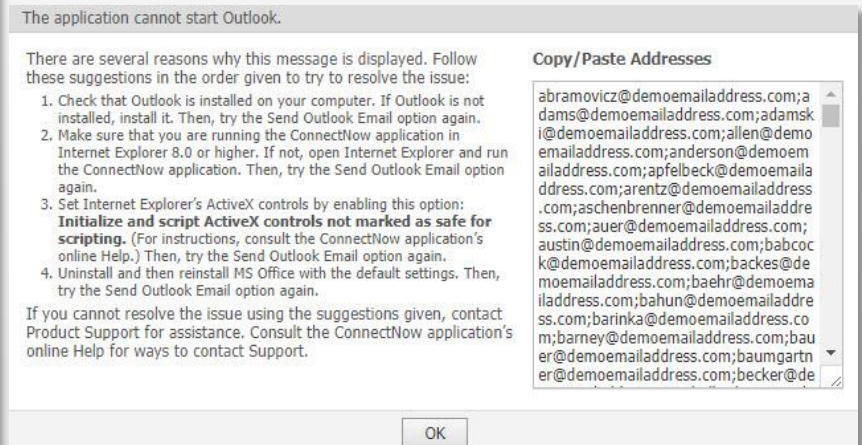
The application cannot start Outlook.

There are several reasons why this message is displayed. Follow these suggestions in the order given to try to resolve the issue:

1. Check that Outlook is installed on your computer. If Outlook is not installed, install it. Then, try the Send Outlook Email option again.
2. Make sure that you are running the ConnectNow application in Internet Explorer 8.0 or higher. If not, open Internet Explorer and run the ConnectNow application. Then, try the Send Outlook Email option again.
3. Set Internet Explorer's ActiveX controls by enabling this option: **Initialize and script ActiveX controls not marked as safe for scripting.** (For instructions, consult the ConnectNow application's online Help.) Then, try the Send Outlook Email option again.
4. Uninstall and then reinstall MS Office with the default settings. Then, try the Send Outlook Email option again.

If you cannot resolve the issue using the suggestions given, contact Product Support for assistance. Consult the ConnectNow application's online Help for ways to contact Support.

Copy/Paste Addresses

abramovicz@demoemailaddress.com;adams@demoemailaddress.com;adamski@demoemailaddress.com;allen@demoemailaddress.com;anderson@demoemailaddress.com;apfelbeck@demoemailaddress.com;arentz@demoemailaddress.com;aschenbrenner@demoemailaddress.com;auer@demoemailaddress.com;austin@demoemailaddress.com;babcock@demoemailaddress.com;backes@demoemailaddress.com;baehr@demoemailaddress.com;bahun@demoemailaddress.com;barinka@demoemailaddress.com;barney@demoemailaddress.com;bauer@demoemailaddress.com;baumgartner@demoemailaddress.com;becker@de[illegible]

OK